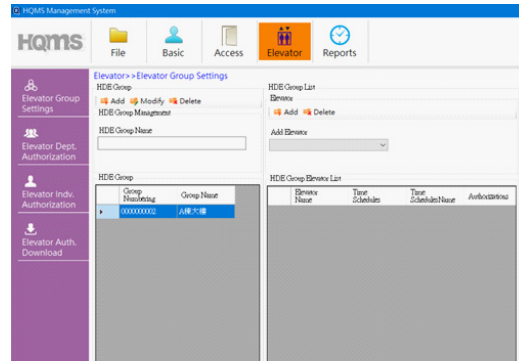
HQMS Management System

HQMS

File

Basic

Access

Elevator

Reports

Elevator Group Settings

Elevator Dept. Authorization

Elevator Indv. Authorization

Elevator Auth. Download

Elevator>>Elevator Group Settings

HDE Group

Add Modify Delete

HDE Group Management

HDE Group Name

HDE Group

| | Group Numbering | Group Name |
|---|---|---|
| ▸ | 0000000002 | A棟大樓 |

HDE Group List

Elevator

Add Delete

Add Elevator

HDE Group Elevator List

| Elevator Name | Time Schedules | Time ScheduleName | Authorization |
|---|---|---|---|